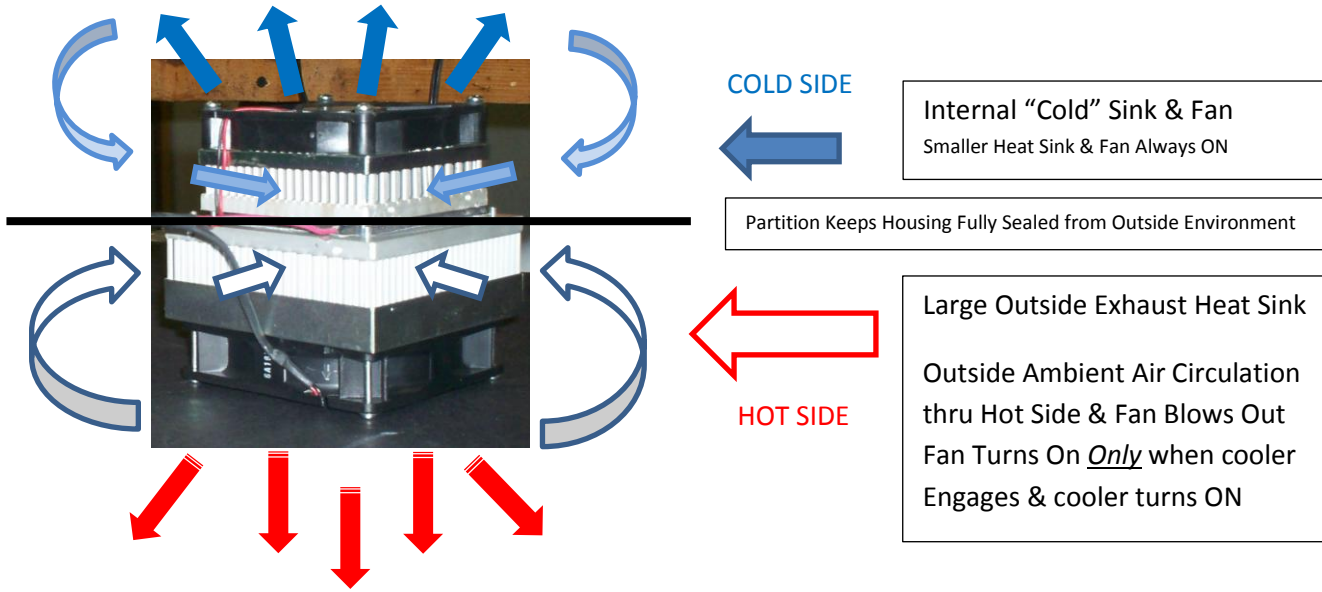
COLD SIDE

Internal “Cold” Sink & Fan
Smaller Heat Sink & Fan Always ON

Partition Keeps Housing Fully Sealed from Outside Environment

Large Outside Exhaust Heat Sink

Outside Ambient Air Circulation thru Hot Side & Fan Blows Out Fan Turns On *Only* when cooler Engages & cooler turns ON

HOT SIDE